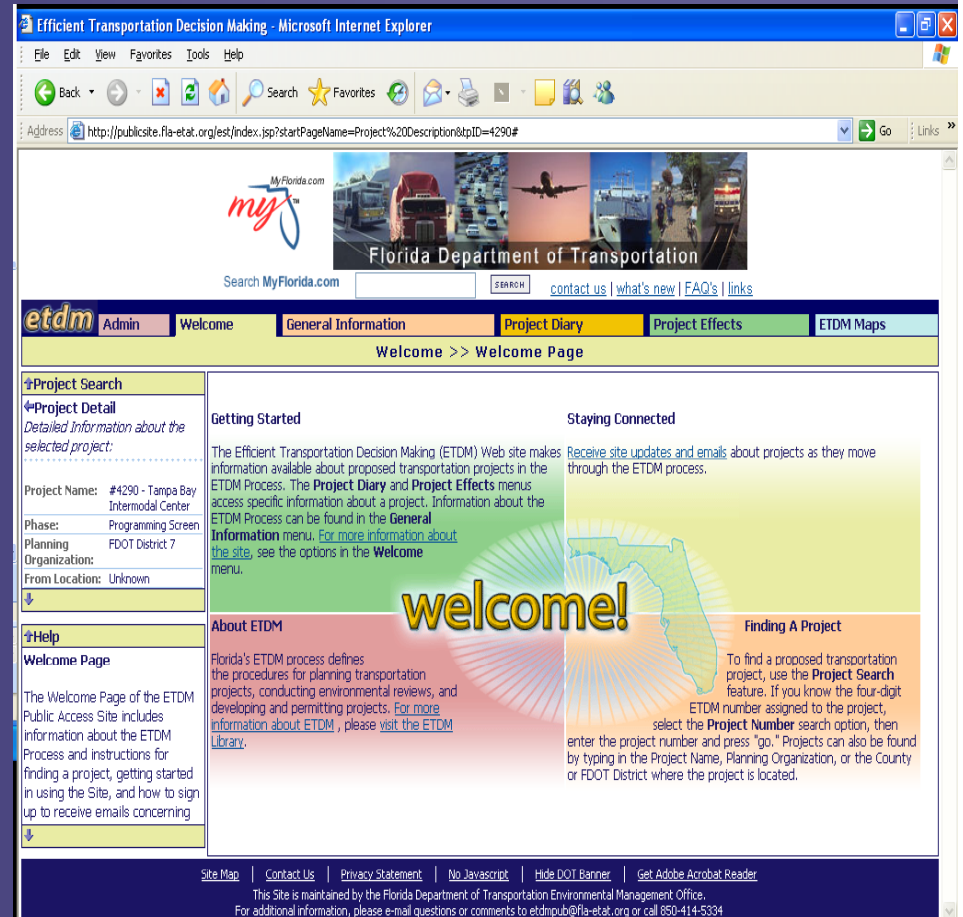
Efficient Transportation Decision Making - Microsoft Internet Explorer

File Edit View Favorites Tools Help

Back Search Favorites

Address http://publicsite.fla-etat.org/est/index.jsp?startPageName=Project%20Description&tpID=4290# Go Links »

MyFlorida.com

my

Florida Department of Transportation

Search MyFlorida.com SEARCH contact us | what's new | FAQ's | links

etdm Admin Welcome General Information Project Diary Project Effects ETDM Maps

Welcome >> Welcome Page

Project Search

Project Detail
Detailed Information about the selected project:

| Project Name: | #4290 - Tampa Bay Intermodal Center |
|---|---|
| Phase: | Programming Screen |
| Planning Organization: | FDOT District 7 |
| From Location: | Unknown |

Help
Welcome Page

The Welcome Page of the ETDM Public Access Site includes information about the ETDM Process and instructions for finding a project, getting started in using the Site, and how to sign up to receive emails concerning

Getting Started

The Efficient Transportation Decision Making (ETDM) Web site makes information available about proposed transportation projects in the ETDM Process. The Project Diary and Project Effects menus access specific information about a project. Information about the ETDM Process can be found in the General Information menu. For more information about the site, see the options in the Welcome menu.

Staying Connected

Receive site updates and emails about projects as they move through the ETDM process.

welcome!

About ETDM

Florida's ETDM process defines the procedures for planning transportation projects, conducting environmental reviews, and developing and permitting projects. For more information about ETDM , please visit the ETDM Library.

Finding A Project

To find a proposed transportation project, use the Project Search feature. If you know the four-digit ETDM number assigned to the project, select the Project Number search option, then enter the project number and press "go." Projects can also be found by typing in the Project Name, Planning Organization, or the County or FDOT District where the project is located.

Site Map | Contact Us | Privacy Statement | No Javascript | Hide DOT Banner | Get Adobe Acrobat Reader

This Site is maintained by the Florida Department of Transportation Environmental Management Office.
For additional information, please e-mail questions or comments to etdmpub@fla-etat.org or call 850-414-5334